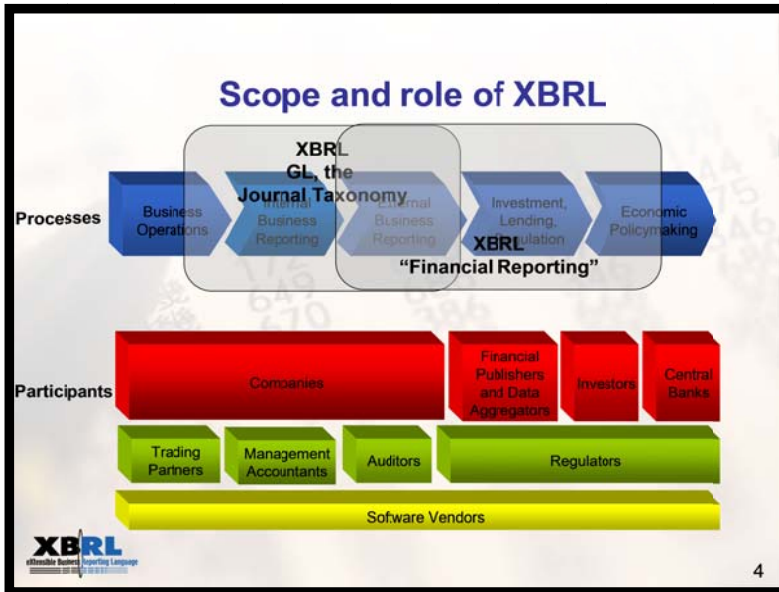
Scope and role of XBRL

XBRL GL, the Journal Taxonomy

Processes

Business Operations

Internal Business Reporting

External Business Reporting

Investment, Lending, Regulation

Economic Policymaking

XBRL "Financial Reporting"

Participants

Companies

Financial Publishers and Data Aggregators

Investors

Central Banks

Trading Partners

Management Accountants

Auditors

Regulators

Software Vendors

XBRL
eXtensible Business Reporting Language

4